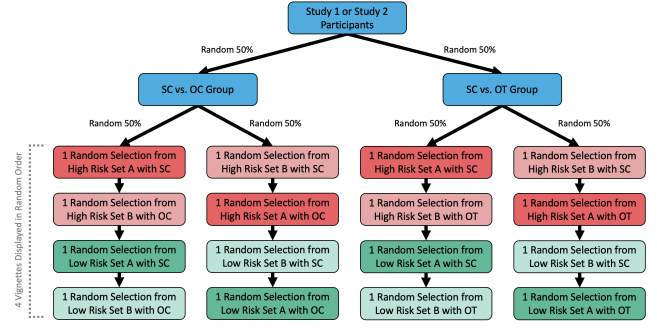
Study 1 or Study 2 Participants

Random 50%

Random 50%

SC vs. OC Group

SC vs. OT Group

Random 50%

Random 50%

Random 50%

Random 50%

4 Vignettes Displayed in Random Order

1 Random Selection from High Risk Set A with SC

1 Random Selection from High Risk Set B with OC

1 Random Selection from Low Risk Set A with SC

1 Random Selection from Low Risk Set B with OC

1 Random Selection from High Risk Set B with SC

1 Random Selection from High Risk Set A with OC

1 Random Selection from Low Risk Set B with SC

1 Random Selection from Low Risk Set A with OC

1 Random Selection from High Risk Set A with SC

1 Random Selection from High Risk Set B with OT

1 Random Selection from Low Risk Set A with SC

1 Random Selection from Low Risk Set B with OT

1 Random Selection from High Risk Set B with SC

1 Random Selection from High Risk Set A with OT

1 Random Selection from Low Risk Set B with SC

1 Random Selection from Low Risk Set A with OT